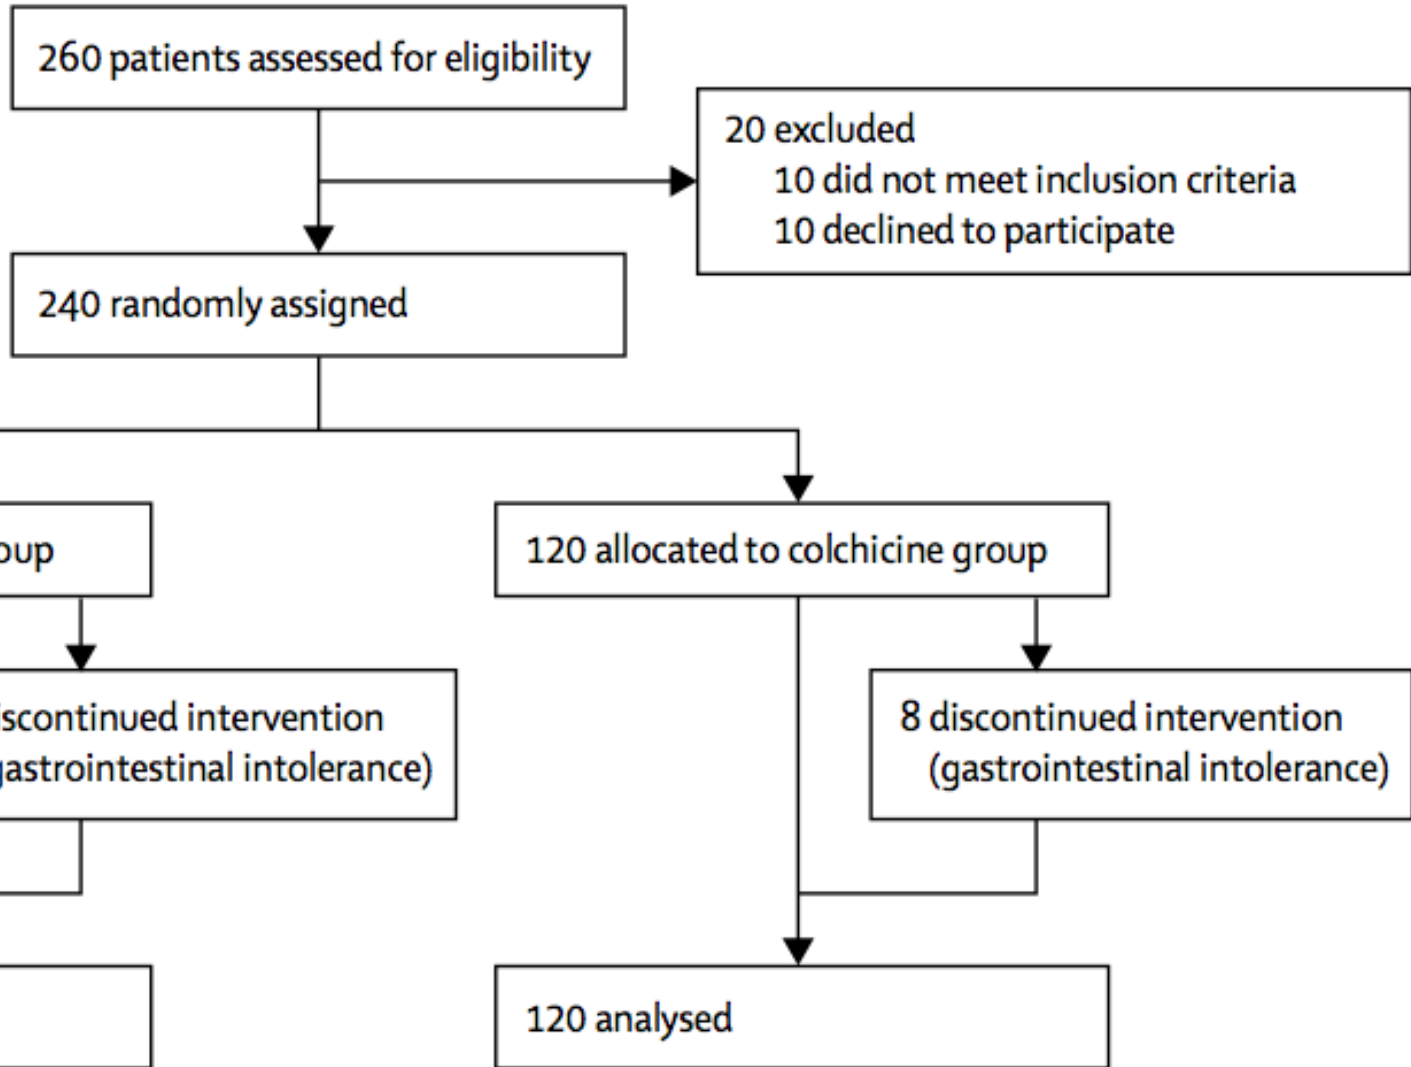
260 patients assessed for eligibility

20 excluded
10 did not meet inclusion criteria
10 declined to participate

240 randomly assigned

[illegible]oup

120 allocated to colchicine group

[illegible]iscontinued intervention
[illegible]gastrointestinal intolerance)

8 discontinued intervention
(gastrointestinal intolerance)

120 analysed